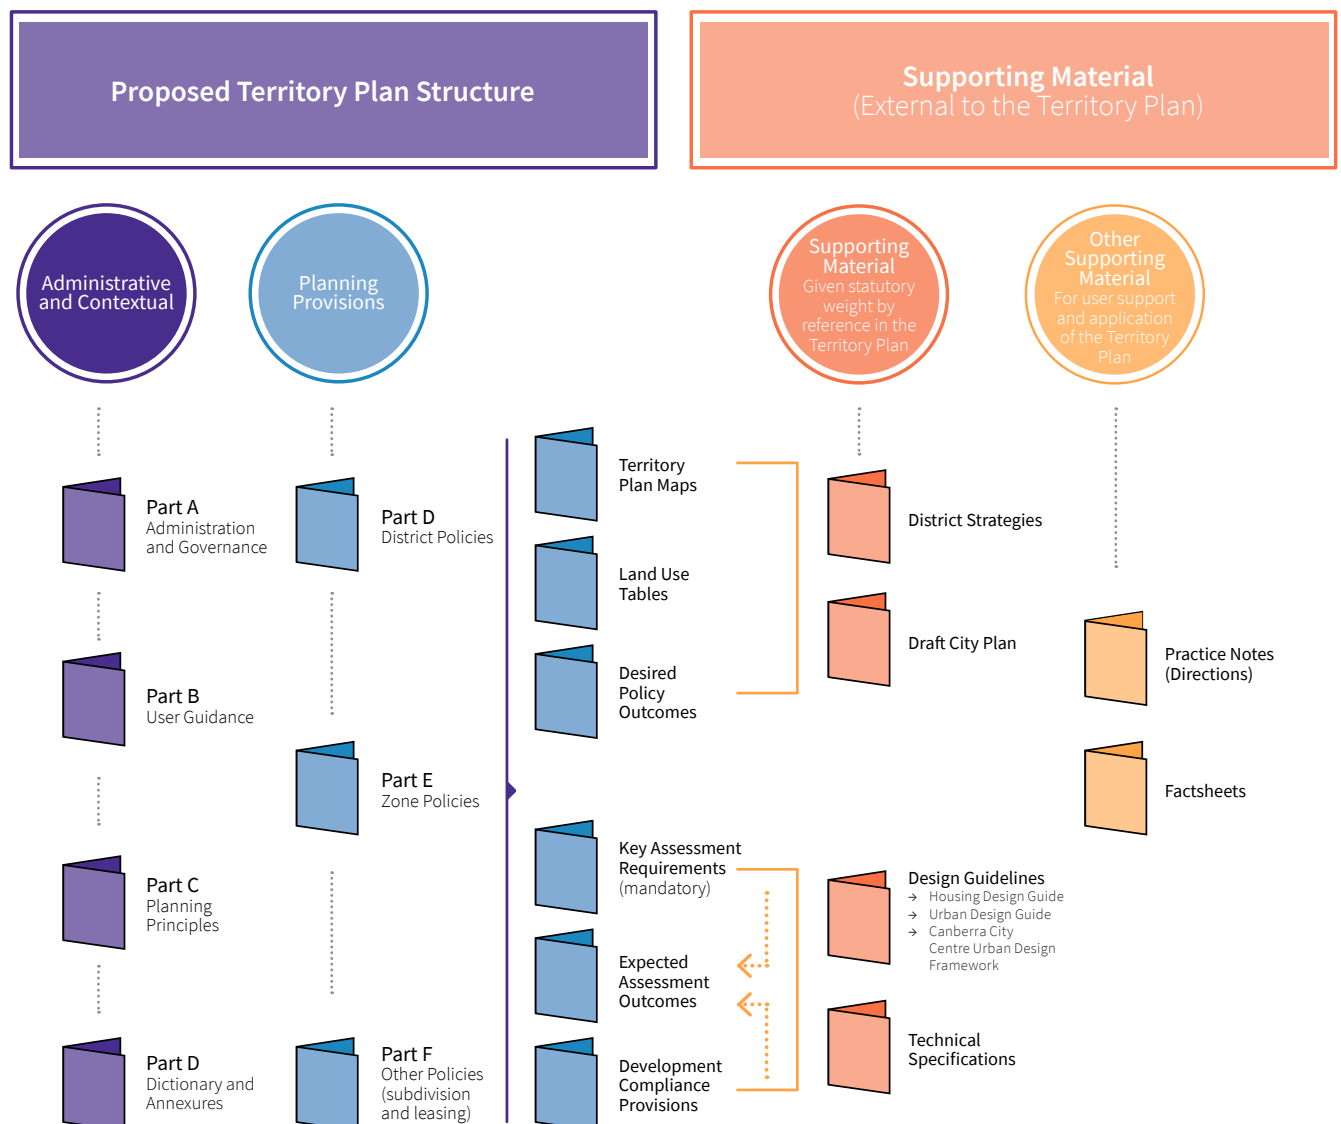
Proposed Territory Plan Structure

Supporting Material
(External to the Territory Plan)

Administrative and Contextual

Planning Provisions

Supporting Material
Given statutory weight by reference in the Territory Plan

Other Supporting Material
For user support and application of the Territory Plan

Part A
Administration and Governance

Part B
User Guidance

Part C
Planning Principles

Part D
Dictionary and Annexures

Part D
District Policies

Part E
Zone Policies

Part F
Other Policies (subdivision and leasing)

Territory Plan Maps

Land Use Tables

Desired Policy Outcomes

Key Assessment Requirements (mandatory)

Expected Assessment Outcomes

Development Compliance Provisions

District Strategies

Draft City Plan

Design Guidelines
→ Housing Design Guide
→ Urban Design Guide
→ Canberra City Centre Urban Design Framework

Technical Specifications

Practice Notes (Directions)

Factsheets